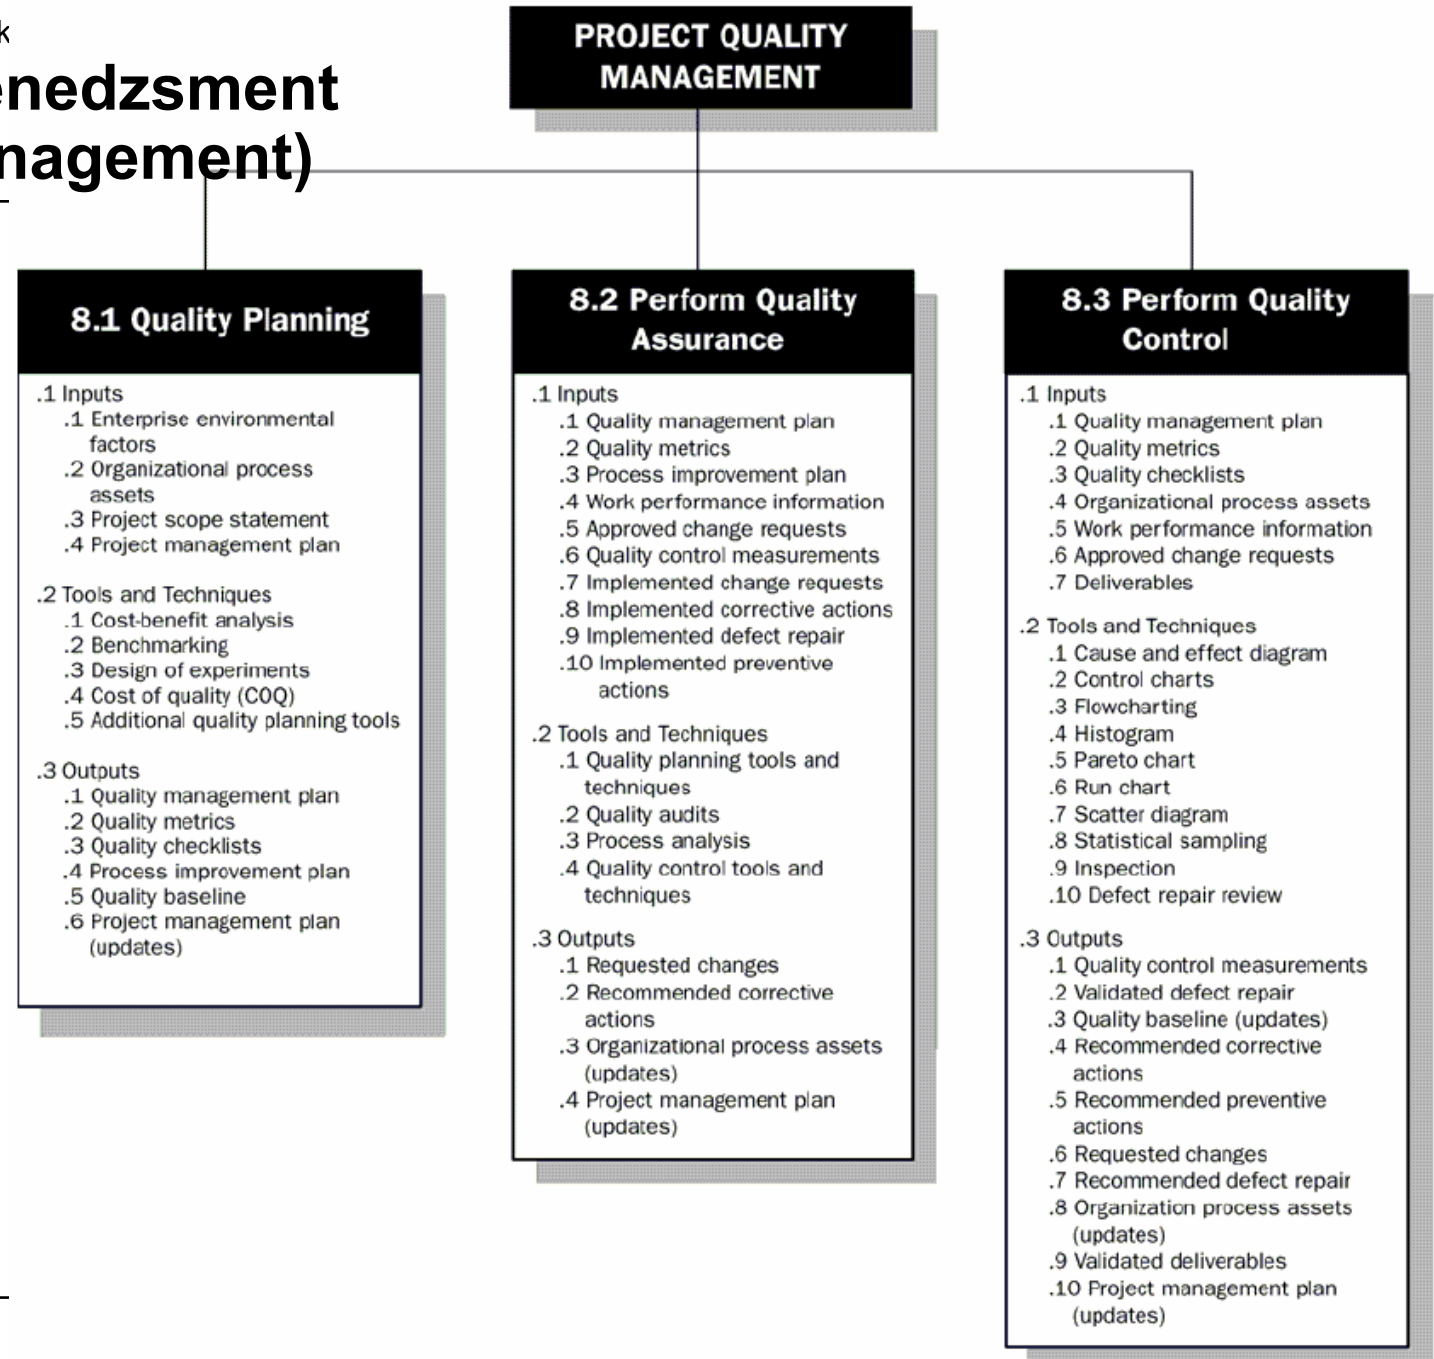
k
enedzsment
nagement)

PROJECT QUALITY MANAGEMENT

8.1 Quality Planning

.1 Inputs
.1 Enterprise environmental factors
.2 Organizational process assets
.3 Project scope statement
.4 Project management plan

.2 Tools and Techniques
.1 Cost-benefit analysis
.2 Benchmarking
.3 Design of experiments
.4 Cost of quality (COQ)
.5 Additional quality planning tools

.3 Outputs
.1 Quality management plan
.2 Quality metrics
.3 Quality checklists
.4 Process improvement plan
.5 Quality baseline
.6 Project management plan (updates)

8.2 Perform Quality Assurance

.1 Inputs
.1 Quality management plan
.2 Quality metrics
.3 Process improvement plan
.4 Work performance information
.5 Approved change requests
.6 Quality control measurements
.7 Implemented change requests
.8 Implemented corrective actions
.9 Implemented defect repair
.10 Implemented preventive actions

.2 Tools and Techniques
.1 Quality planning tools and techniques
.2 Quality audits
.3 Process analysis
.4 Quality control tools and techniques

.3 Outputs
.1 Requested changes
.2 Recommended corrective actions
.3 Organizational process assets (updates)
.4 Project management plan (updates)

8.3 Perform Quality Control

.1 Inputs
.1 Quality management plan
.2 Quality metrics
.3 Quality checklists
.4 Organizational process assets
.5 Work performance information
.6 Approved change requests
.7 Deliverables

.2 Tools and Techniques
.1 Cause and effect diagram
.2 Control charts
.3 Flowcharting
.4 Histogram
.5 Pareto chart
.6 Run chart
.7 Scatter diagram
.8 Statistical sampling
.9 Inspection
.10 Defect repair review

.3 Outputs
.1 Quality control measurements
.2 Validated defect repair
.3 Quality baseline (updates)
.4 Recommended corrective actions
.5 Recommended preventive actions
.6 Requested changes
.7 Recommended defect repair
.8 Organization process assets (updates)
.9 Validated deliverables
.10 Project management plan (updates)